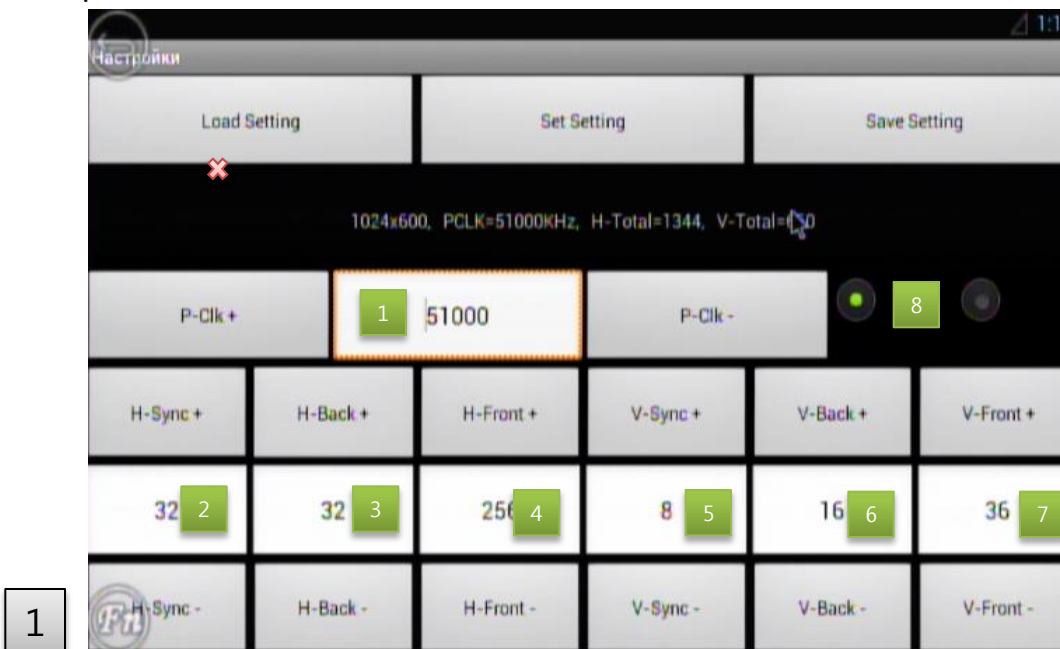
1:1

Настройки

Load Setting

Set Setting

Save Setting

1024x600, PCLK=51000KHz, H-Total=1344, V-Total=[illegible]0

P-Clk +

1

51000

P-Clk -

8

H-Sync +

H-Back +

H-Front +

V-Sync +

V-Back +

V-Front +

32 2

32 3

25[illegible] 4

8 5

16 6

36 7

1

Fn

H-Sync -

H-Back -

H-Front -

V-Sync -

V-Back -

V-Front -